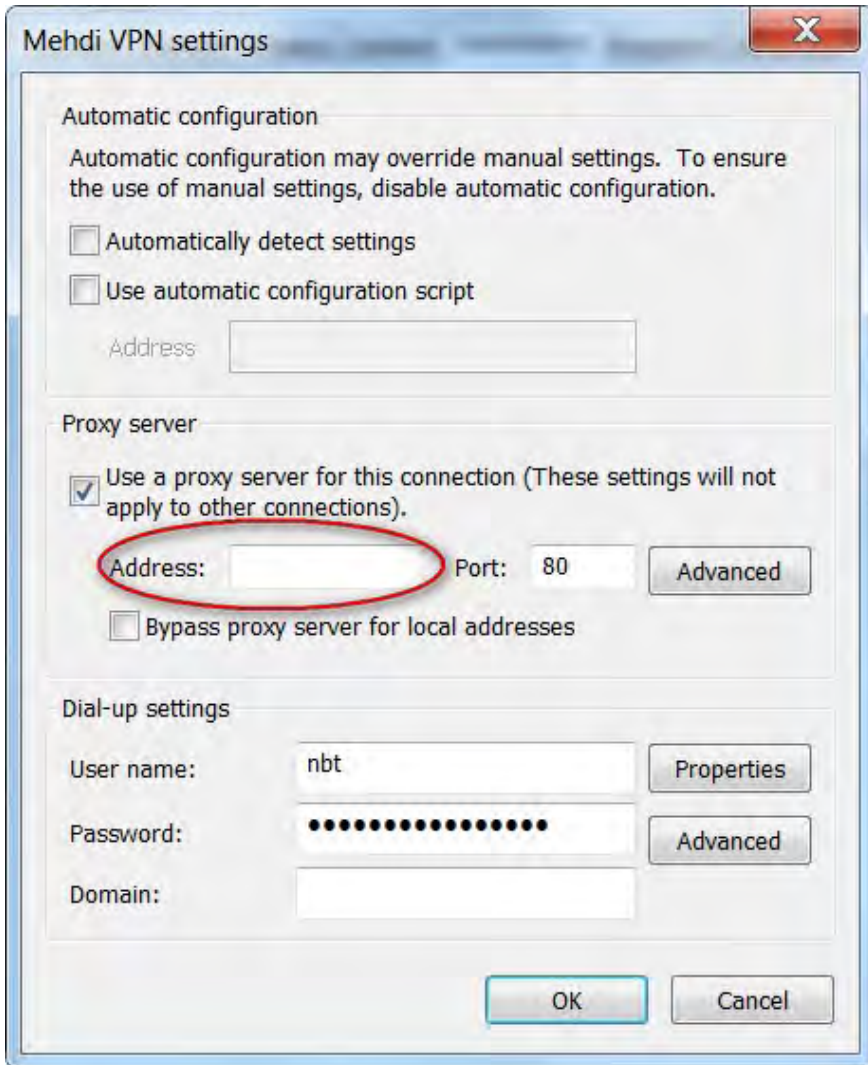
Mehdi VPN settings

X

Automatic configuration

Automatic configuration may override manual settings. To ensure the use of manual settings, disable automatic configuration.

Automatically detect settings

Use automatic configuration script

Address

Proxy server

Use a proxy server for this connection (These settings will not apply to other connections).

Address: Port: 80 Advanced

Bypass proxy server for local addresses

Dial-up settings

User name: nbt Properties

Password: •••••••••••••••• Advanced

Domain:

OK Cancel